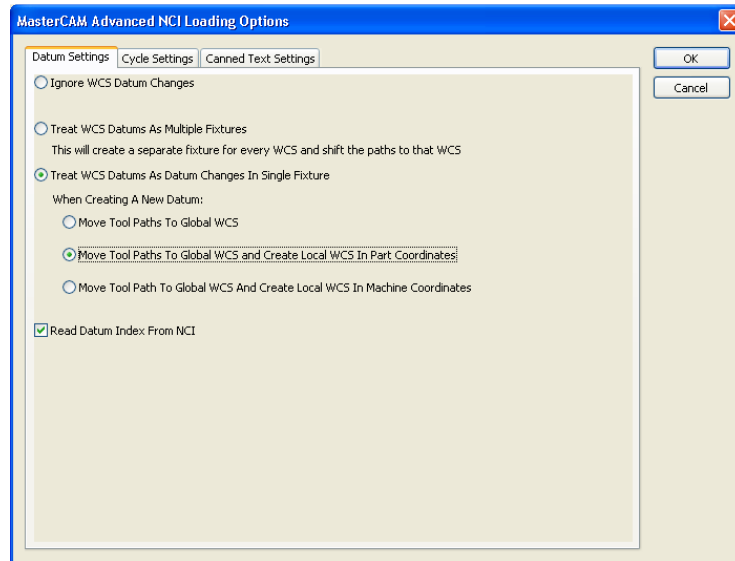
MasterCAM Advanced NCI Loading Options

Datum Settings | Cycle Settings | Canned Text Settings

OK

Cancel

Ignore WCS Datum Changes

Treat WCS Datums As Multiple Fixtures

This will create a separate fixture for every WCS and shift the paths to that WCS

Treat WCS Datums As Datum Changes In Single Fixture

When Creating A New Datum:

Move Tool Paths To Global WCS

Move Tool Paths To Global WCS and Create Local WCS In Part Coordinates

Move Tool Path To Global WCS And Create Local WCS In Machine Coordinates

Read Datum Index From NCI